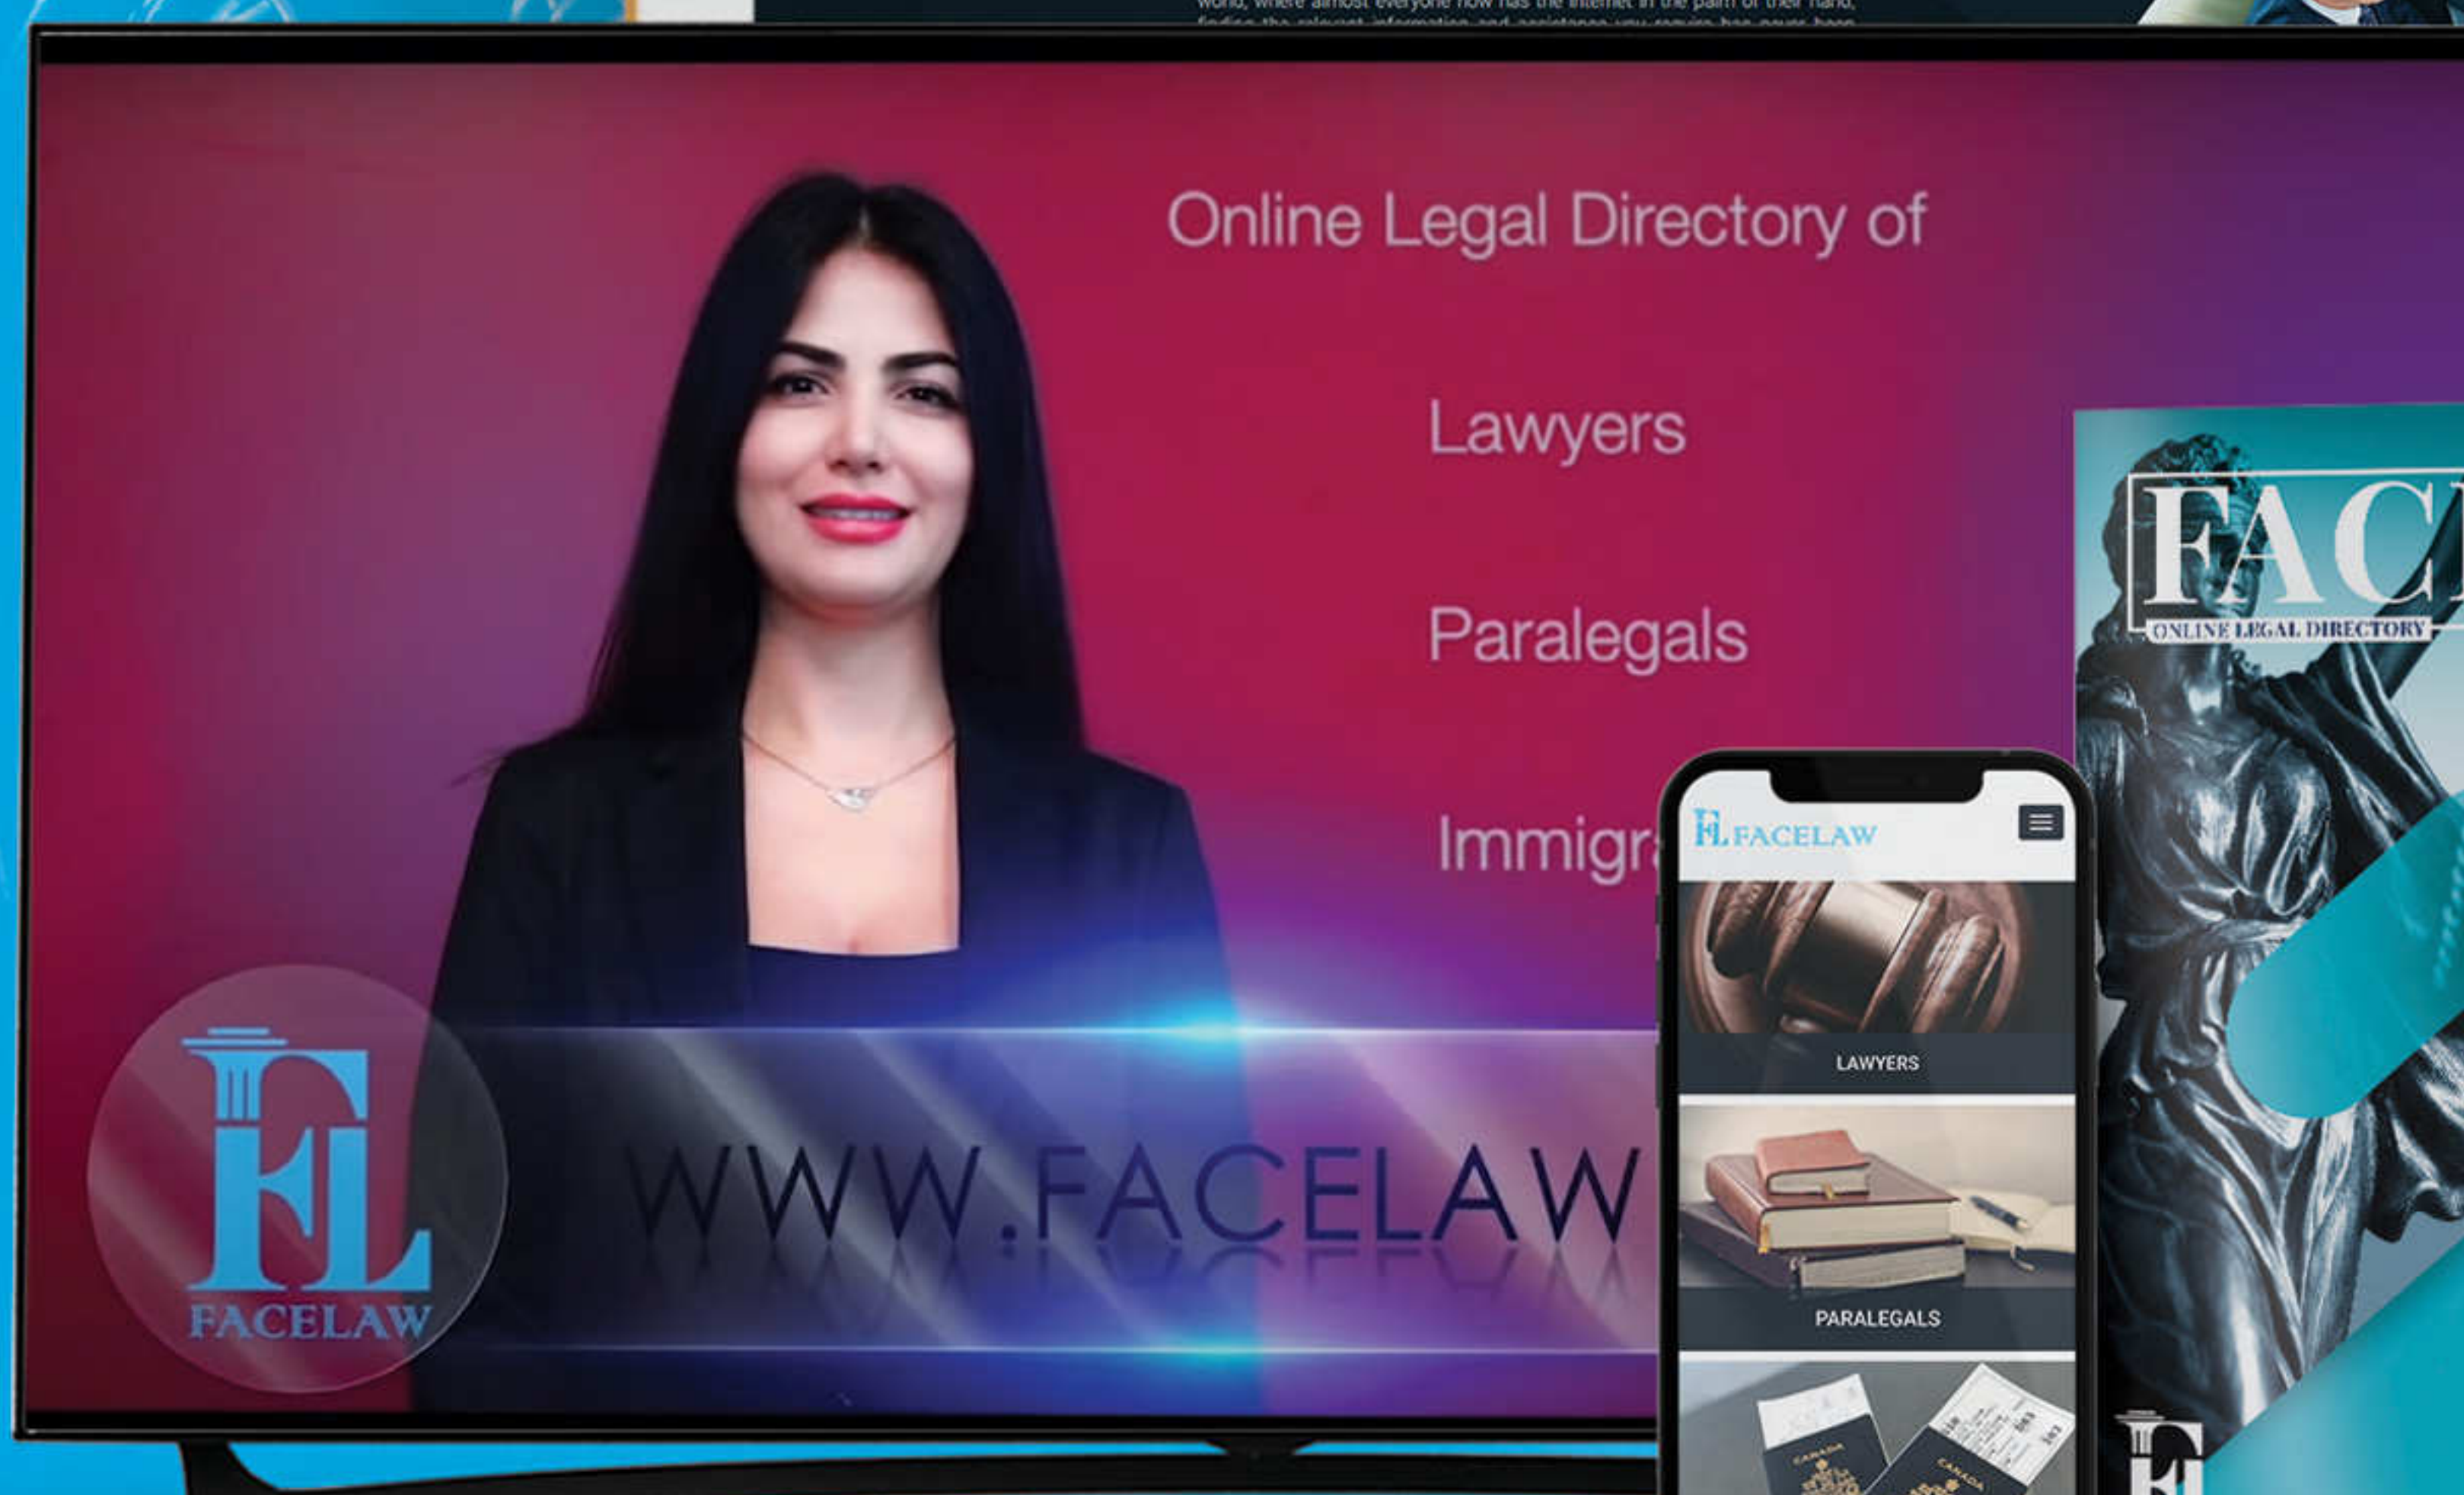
world, where almost everyone now has the internet in the palm of their hand, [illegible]

Online Legal Directory of

Lawyers

Paralegals

Immigr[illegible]

FL
FACELAW

WWW.FACELAW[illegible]

FL FACELAW

LAWYERS

PARALEGALS

CANADA

CANADA

FAC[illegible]

ONLINE LEGAL DIRECTORY

FL